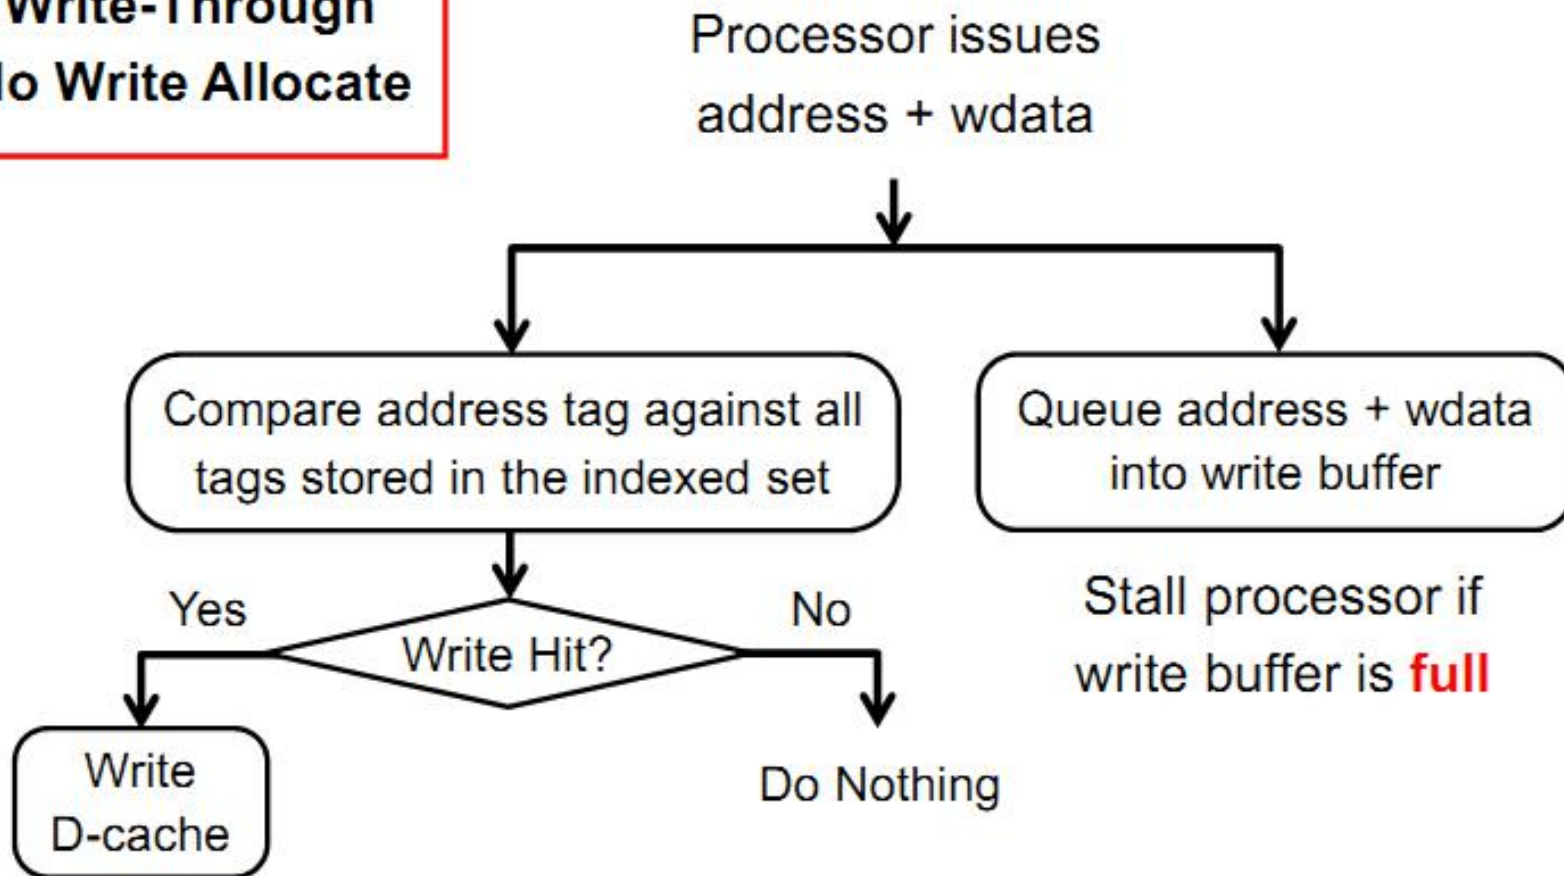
Write-Through
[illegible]o Write Allocate

Processor issues address + wdata

Compare address tag against all tags stored in the indexed set

Queue address + wdata into write buffer

Stall processor if write buffer is full

Yes

Write Hit?

No

Write D-cache

Do Nothing